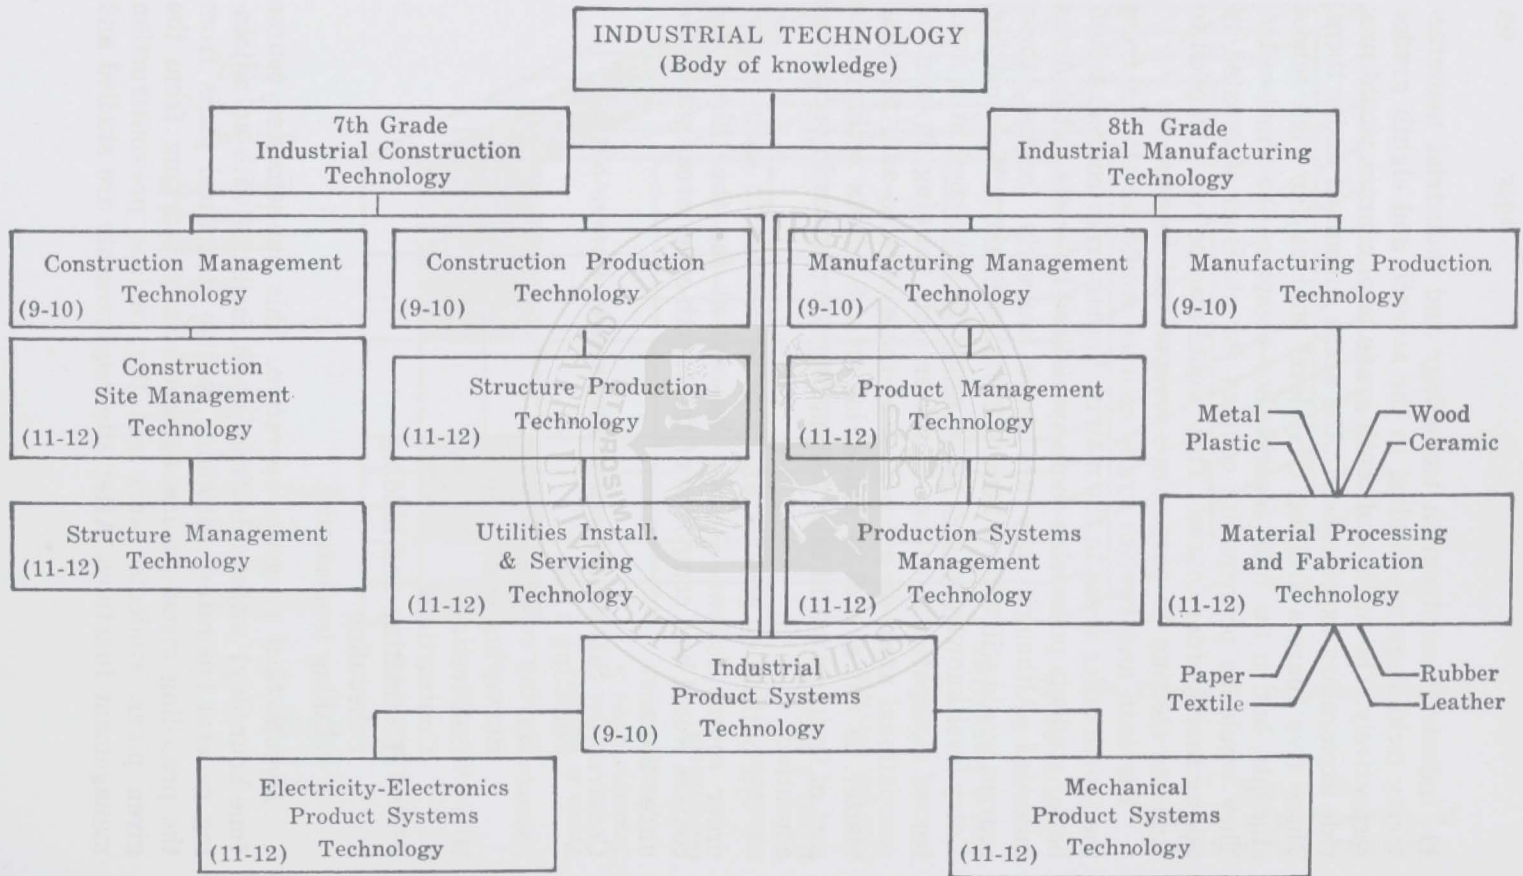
INDUSTRIAL TECHNOLOGY
(Body of knowledge)

7th Grade
Industrial Construction
Technology

8th Grade
Industrial Manufacturing
Technology

Construction Management
(9-10) Technology

Construction Production
(9-10) Technology

Manufacturing Management
(9-10) Technology

Manufacturing Production
(9-10) Technology

Construction
Site Management
(11-12) Technology

Structure Production
(11-12) Technology

Product Management
(11-12) Technology

Metal
Plastic
Wood
Ceramic

Structure Management
(11-12) Technology

Utilities Install.
& Servicing
(11-12) Technology

Production Systems
Management
(11-12) Technology

Material Processing
and Fabrication
(11-12) Technology

Industrial
Product Systems
(9-10) Technology

Paper
Textile
Rubber
Leather

Electricity-Electronics
Product Systems
(11-12) Technology

Mechanical
Product Systems
(11-12) Technology